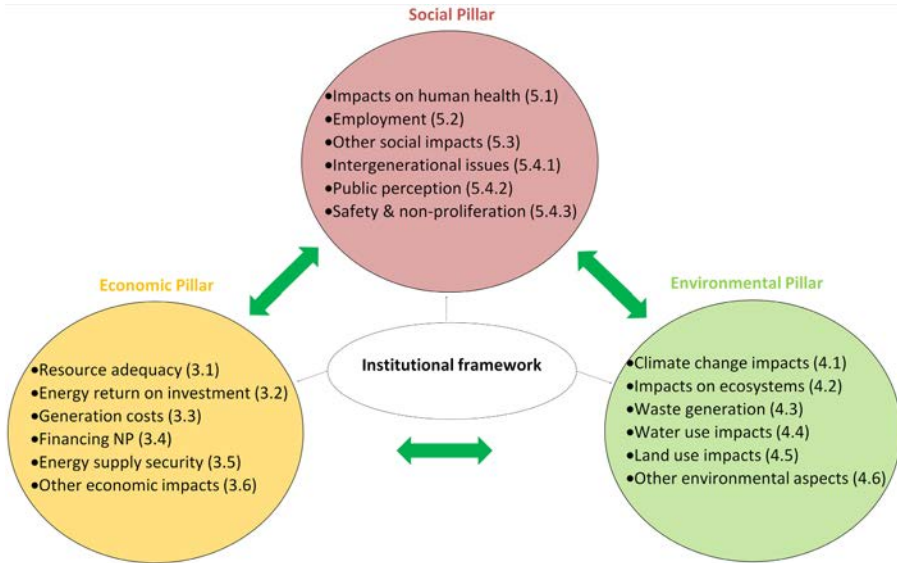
Social Pillar

•Impacts on human health (5.1)
•Employment (5.2)
•Other social impacts (5.3)
•Intergenerational issues (5.4.1)
•Public perception (5.4.2)
•Safety & non-proliferation (5.4.3)

Economic Pillar

•Resource adequacy (3.1)
•Energy return on investment (3.2)
•Generation costs (3.3)
•Financing NP (3.4)
•Energy supply security (3.5)
•Other economic impacts (3.6)

Institutional framework

Environmental Pillar

•Climate change impacts (4.1)
•Impacts on ecosystems (4.2)
•Waste generation (4.3)
•Water use impacts (4.4)
•Land use impacts (4.5)
•Other environmental aspects (4.6)